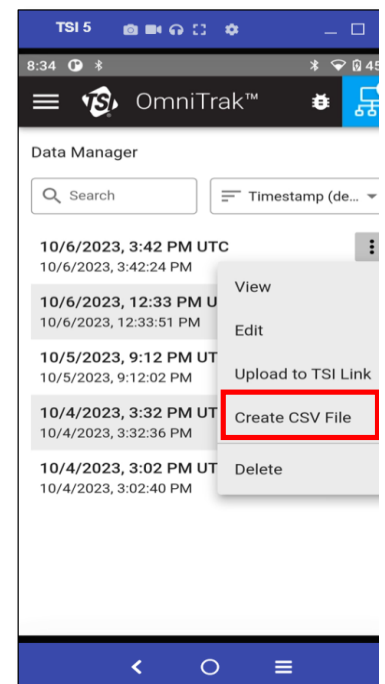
TSI 5

8:34

45

OmniTrak™

Data Manager

Search

Timestamp (de...

10/6/2023, 3:42 PM UTC
10/6/2023, 3:42:24 PM

10/6/2023, 12:33 PM U
10/6/2023, 12:33:51 PM

10/5/2023, 9:12 PM UT
10/5/2023, 9:12:02 PM

10/4/2023, 3:32 PM UT
10/4/2023, 3:32:36 PM

10/4/2023, 3:02 PM UT
10/4/2023, 3:02:40 PM

View

Edit

Upload to TSI Link

Create CSV File

Delete